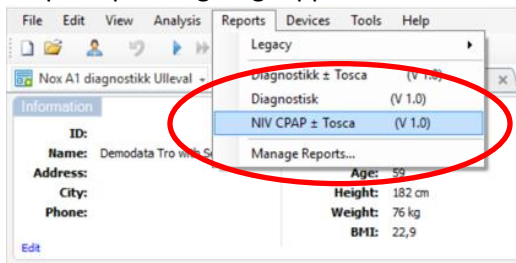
File Edit View Analysis Reports Devices Tools Help

Legacy

Diagnostikk ± Tosca (V 1.0)

Diagnostisk (V 1.0)

NIV CPAP ± Tosca (V 1.0)

Manage Reports...

Nox A1 diagnostikk Ulleval

Information

ID:

Name: Demodata Tro with S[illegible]

Address:

City:

Phone:

Edit

Age: 59

Height: 182 cm

Weight: 76 kg

BMI: 22,9